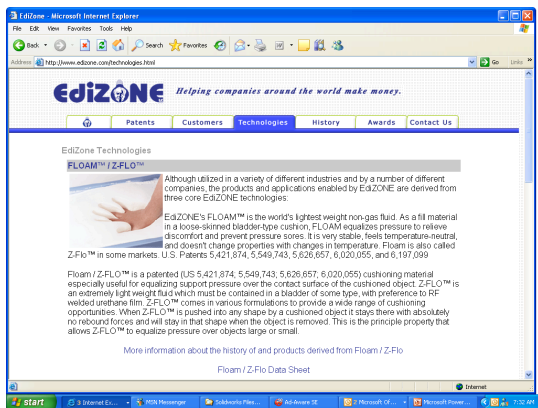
EdiZone - Microsoft Internet Explorer

File Edit View Favorites Tools Help

Back Search Favorites

Address http://www.edizone.com/technologies.html Go Links

EdiZONE Helping companies around the world make money.

Patents Customers Technologies History Awards Contact Us

EdiZONE Technologies

FLOAM™ / Z-FLO™

Although utilized in a variety of different industries and by a number of different companies, the products and applications enabled by EdiZONE are derived from three core EdiZONE technologies:

EdiZONE's FLOAM™ is the world's lightest weight non-gas fluid. As a fill material in a loose-skinned bladder-type cushion, FLOAM equalizes pressure to relieve discomfort and prevent pressure sores. It is very stable, feels temperature-neutral, and doesn't change properties with changes in temperature. Floam is also called Z-Flo™ in some markets. U.S. Patents 5,421,874, 5,549,743, 5,626,657, 6,020,055, and 6,197,099

Floam / Z-FLO™ is a patented (US 5,421,874; 5,549,743; 5,626,657; 6,020,055) cushioning material especially useful for equalizing support pressure over the contact surface of the cushioned object. Z-FLO™ is an extremely light weight fluid which must be contained in a bladder of some type, with preference to RF welded urethane film. Z-FLO™ comes in various formulations to provide a wide range of cushioning opportunities. When Z-FLO™ is pushed into any shape by a cushioned object it stays there with absolutely no rebound forces and will stay in that shape when the object is removed. This is the principle property that allows Z-FLO™ to equalize pressure over objects large or small.

More information about the history of and products derived from Floam / Z-Flo

Floam / Z-Flo Data Sheet

Internet

start 3 Internet Ex... MSN Messenger Solidworks Files... Ad-Aware SE 2 Microsoft Of... Microsoft Power... 7:32 AM